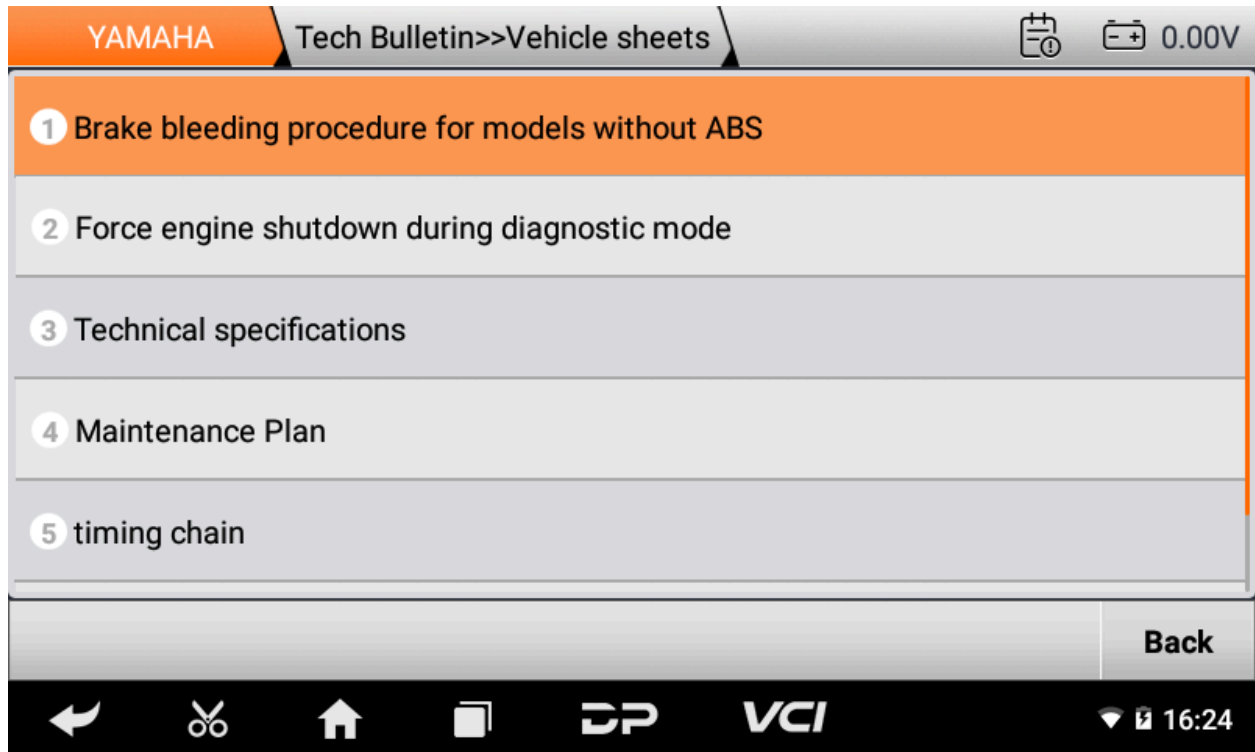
YAMAHA Tech Bulletin>>Vehicle sheets 0.00V

1 Brake bleeding procedure for models without ABS

2 Force engine shutdown during diagnostic mode

3 Technical specifications

4 Maintenance Plan

5 timing chain

Back

DP VCI 16:24